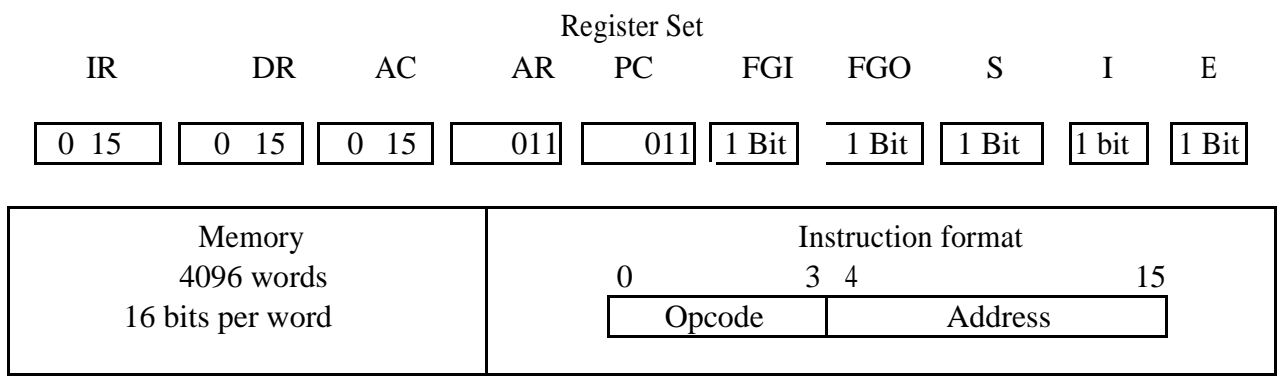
Register Set

IR DR AC AR PC FGI FGO S I E

0 15 0 15 0 15 011 011 1 Bit 1 Bit 1 Bit 1 bit 1 Bit

| Memory<br>4096 words<br>16 bits per word | Instruction format<br>0 3 4 15<br>Opcode Address |
|---|---|